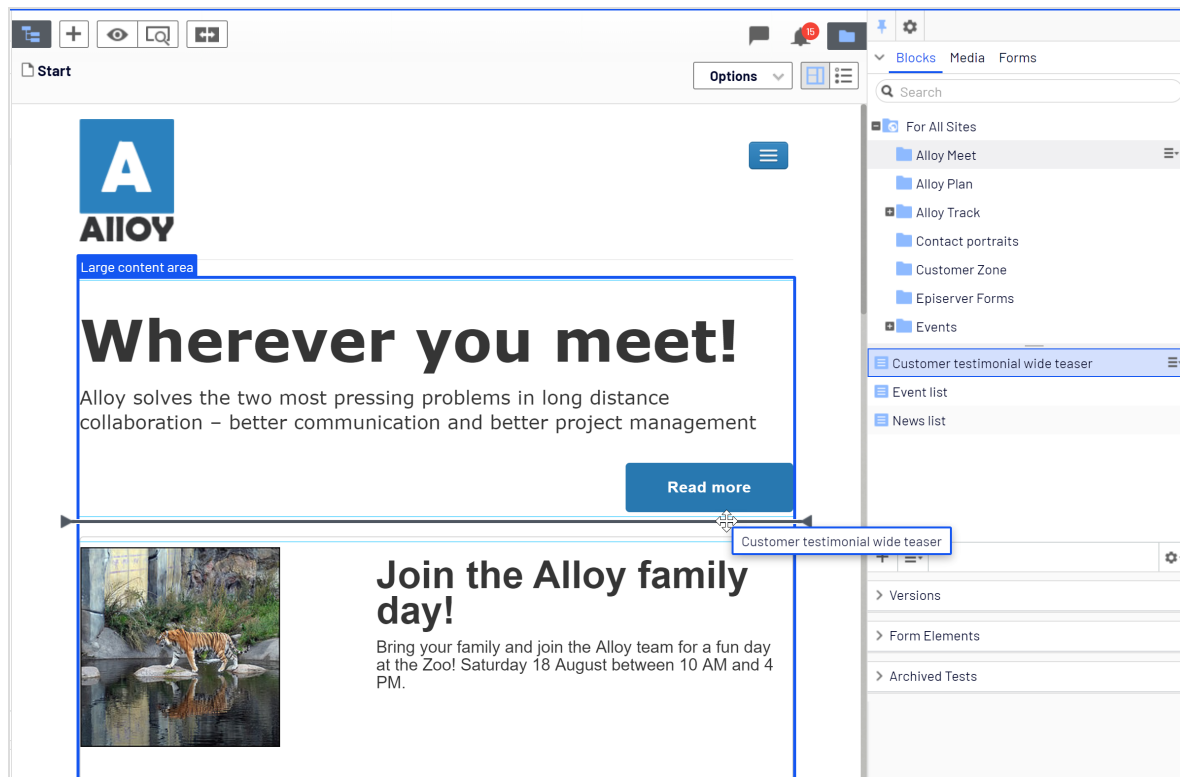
15

Start

Options

A
AlIOY

Large content area

Wherever you meet!

Alloy solves the two most pressing problems in long distance collaboration – better communication and better project management

Read more

Customer testimonial wide teaser

Join the Alloy family day!

Bring your family and join the Alloy team for a fun day at the Zoo! Saturday 18 August between 10 AM and 4 PM.

Blocks Media Forms

Search

For All Sites
Alloy Meet
Alloy Plan
Alloy Track
Contact portraits
Customer Zone
Episerver Forms
Events

Customer testimonial wide teaser
Event list
News list

Versions
Form Elements
Archived Tests